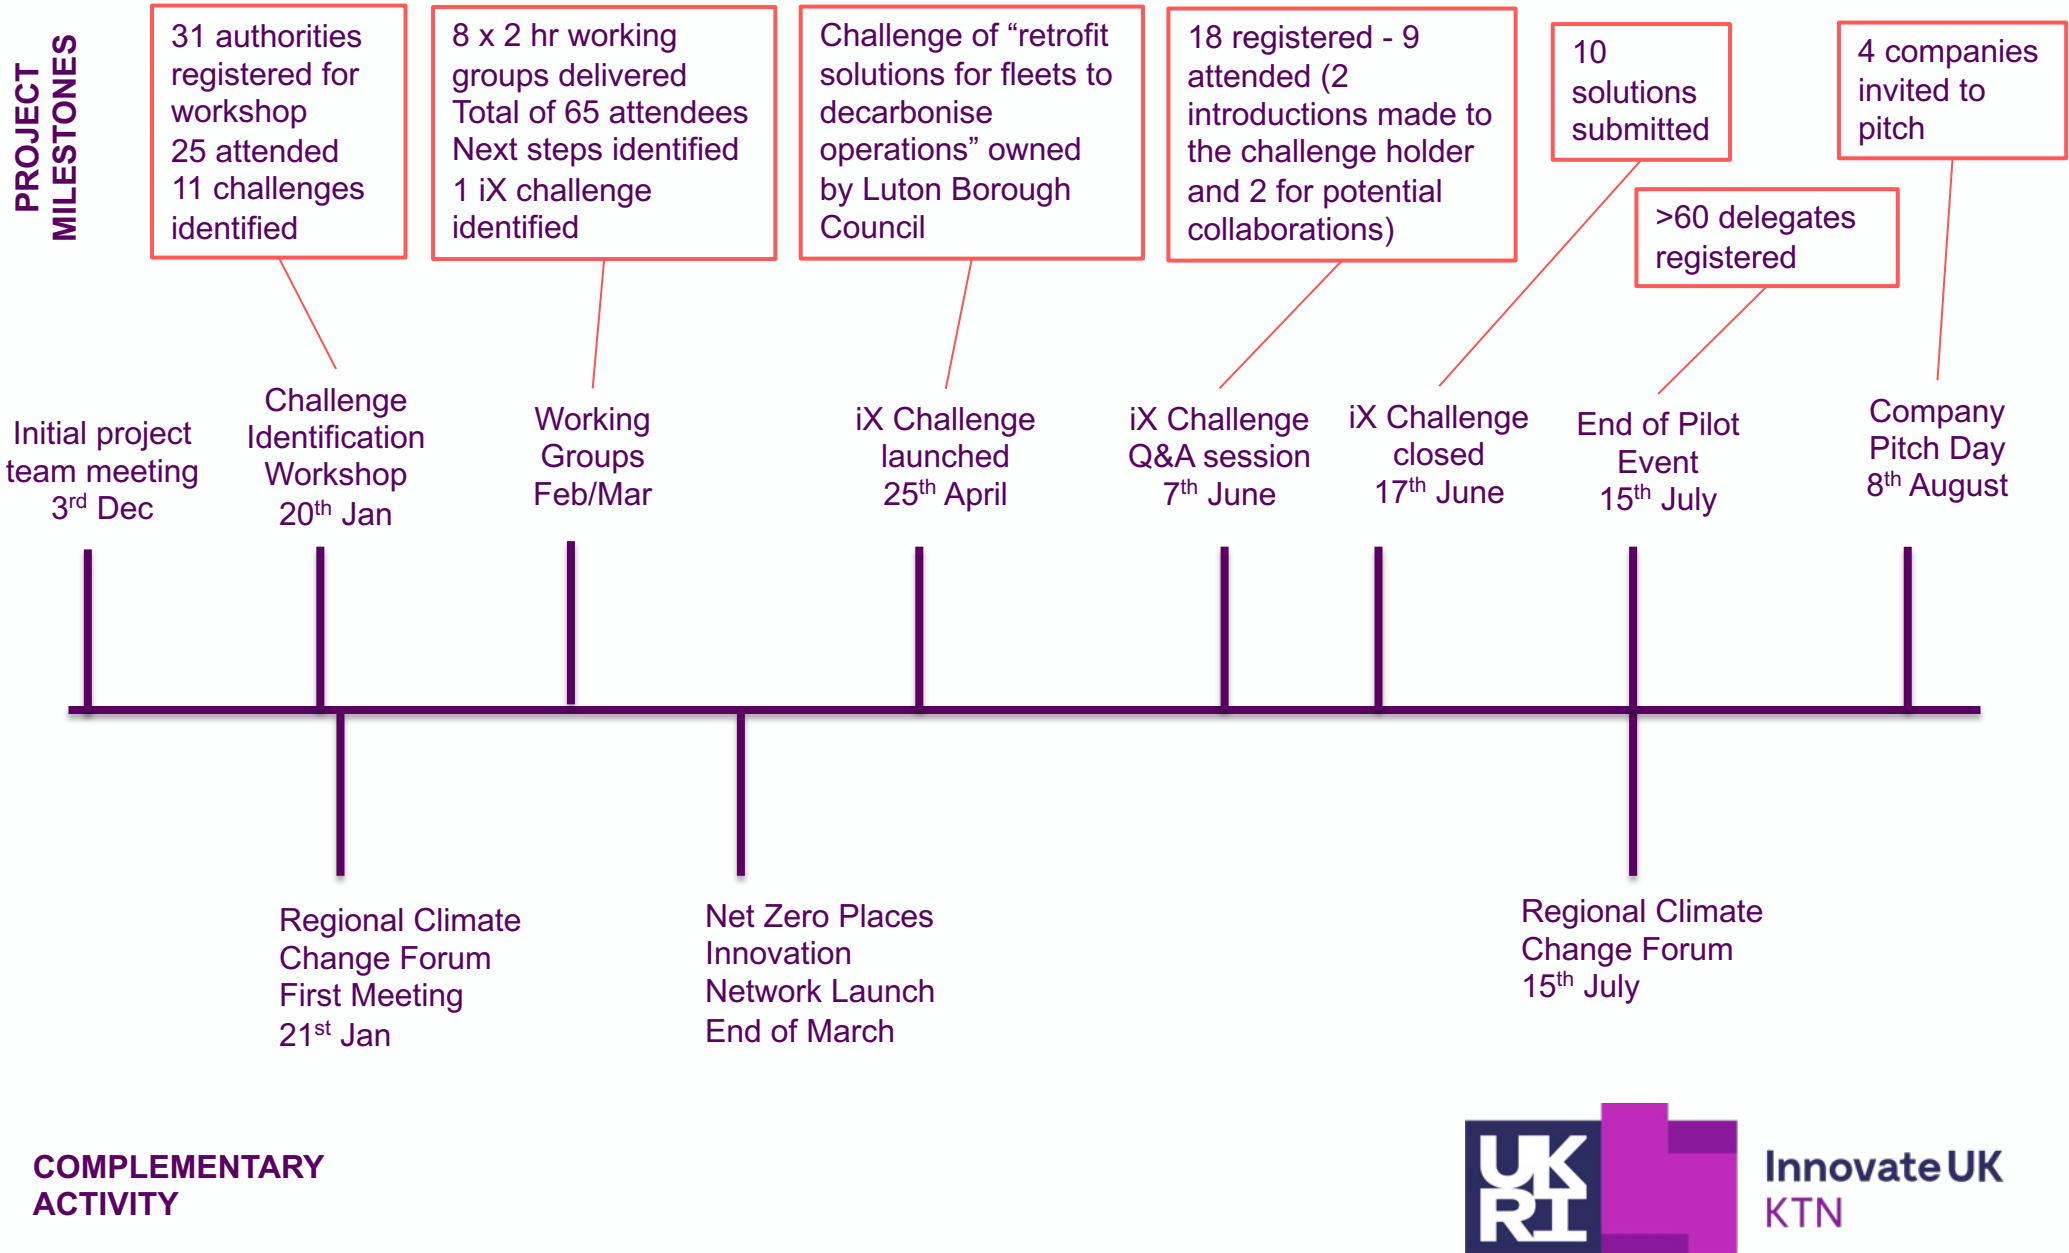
PROJECT MILESTONES

31 authorities registered for workshop
25 attended
11 challenges identified

8 x 2 hr working groups delivered
Total of 65 attendees
Next steps identified
1 iX challenge identified

Challenge of “retrofit solutions for fleets to decarbonise operations” owned by Luton Borough Council

18 registered - 9 attended (2 introductions made to the challenge holder and 2 for potential collaborations)

10 solutions submitted

4 companies invited to pitch

>60 delegates registered

Initial project team meeting
3$^{rd}$ Dec

Challenge Identification Workshop
20$^{th}$ Jan

Working Groups
Feb/Mar

iX Challenge launched
25$^{th}$ April

iX Challenge Q&A session
7$^{th}$ June

iX Challenge closed
17$^{th}$ June

End of Pilot Event
15$^{th}$ July

Company Pitch Day
8$^{th}$ August

Regional Climate Change Forum First Meeting
21$^{st}$ Jan

Net Zero Places Innovation Network Launch
End of March

Regional Climate Change Forum
15$^{th}$ July

COMPLEMENTARY ACTIVITY

UKRI

Innovate UK
KTN